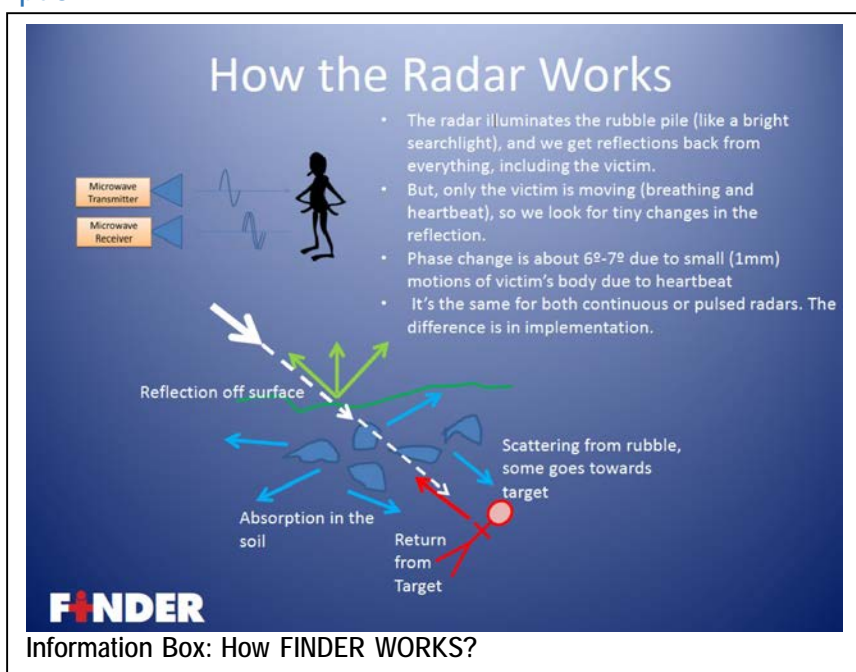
How the Radar Works

- The radar illuminates the rubble pile (like a bright searchlight), and we get reflections back from everything, including the victim.
- But, only the victim is moving (breathing and heartbeat), so we look for tiny changes in the reflection.
- Phase change is about 6º-7º due to small (1mm) motions of victim's body due to heartbeat
- It's the same for both continuous or pulsed radars. The difference is in implementation.

Microwave Transmitter

Microwave Receiver

Reflection off surface

Scattering from rubble, some goes towards target

Absorption in the soil

Return from Target

FINDER

Information Box: How FINDER WORKS?